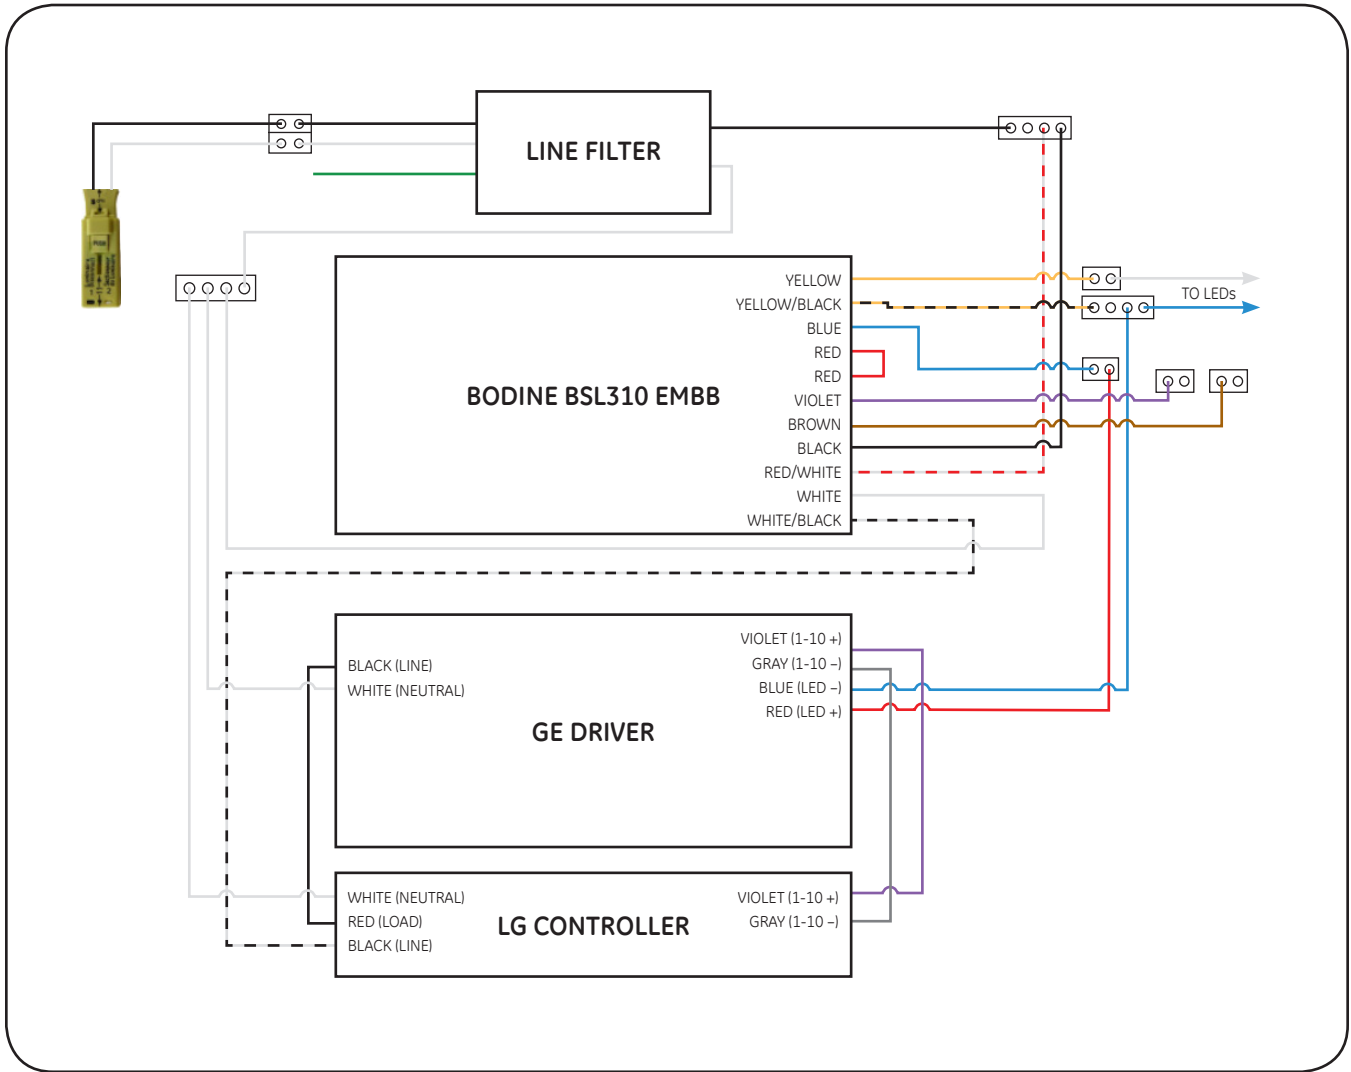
LINE FILTER

BODINE BSL310 EMBB

YELLOW
YELLOW/BLACK
BLUE
RED
RED
VIOLET
BROWN
BLACK
RED/WHITE
WHITE
WHITE/BLACK

TO LEDs

GE DRIVER

BLACK (LINE)
WHITE (NEUTRAL)

VIOLET (1-10 +)
GRAY (1-10 –)
BLUE (LED –)
RED (LED +)

LG CONTROLLER

WHITE (NEUTRAL)
RED (LOAD)
BLACK (LINE)

VIOLET (1-10 +)
GRAY (1-10 –)